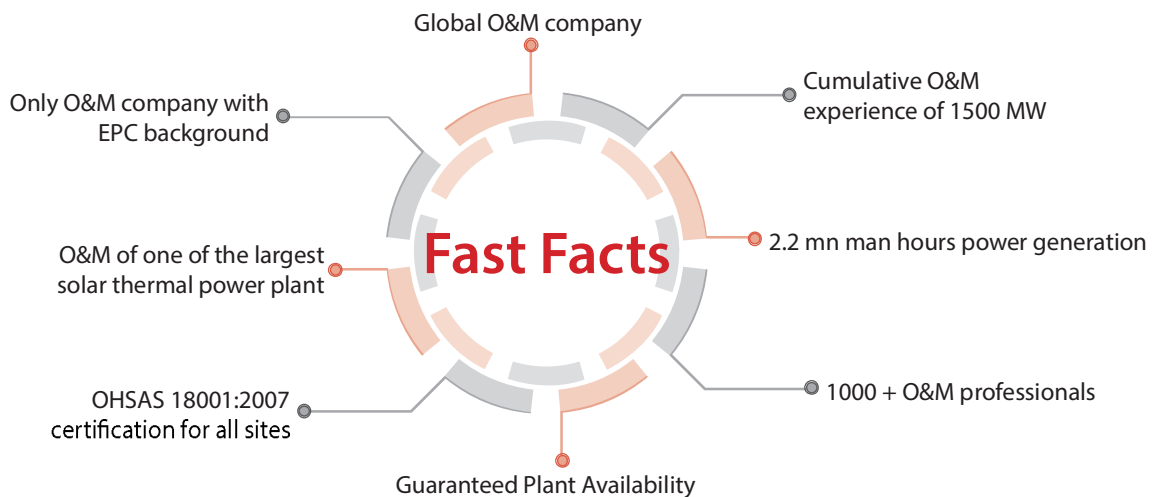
Global O&M company

Cumulative O&M experience of 1500 MW

Only O&M company with EPC background

Fast Facts

2.2 mn man hours power generation

O&M of one of the largest solar thermal power plant

1000 + O&M professionals

OHSAS 18001:2007 certification for all sites

Guaranteed Plant Availability